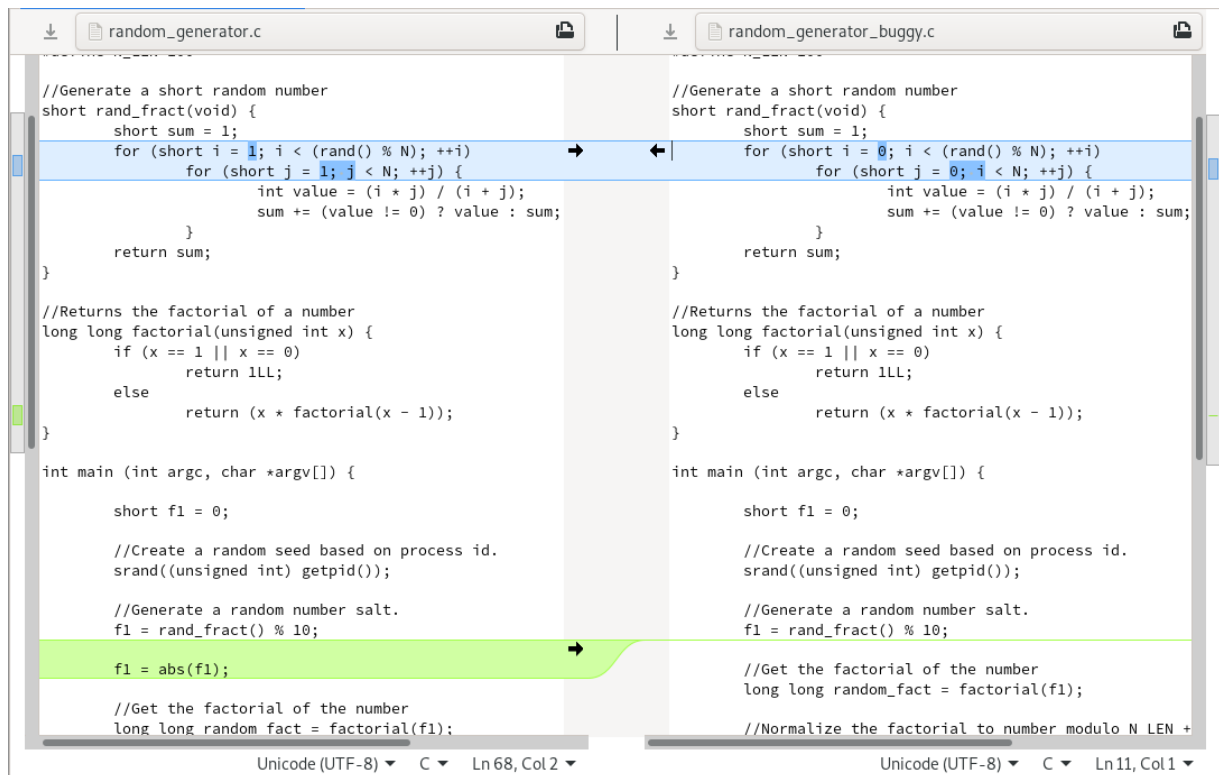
random_generator.c

//Generate a short random number
short rand_fract(void) {
short sum = 1;
for (short i = 1; i < (rand() % N); ++i)
for (short j = 1; j < N; ++j) {
int value = (i * j) / (i + j);
sum += (value != 0) ? value : sum;
}
return sum;
}

//Returns the factorial of a number
long long factorial(unsigned int x) {
if (x == 1 || x == 0)
return 1LL;
else
return (x * factorial(x - 1));
}

int main (int argc, char *argv[]) {

short f1 = 0;

//Create a random seed based on process id.
srand((unsigned int) getpid());

//Generate a random number salt.
f1 = rand_fract() % 10;

f1 = abs(f1);

//Get the factorial of the number
long long random_fact = factorial(f1);

Unicode (UTF-8) C Ln 68, Col 2

random_generator_buggy.c

//Generate a short random number
short rand_fract(void) {
short sum = 1;
for (short i = 0; i < (rand() % N); ++i)
for (short j = 0; i < N; ++j) {
int value = (i * j) / (i + j);
sum += (value != 0) ? value : sum;
}
return sum;
}

//Returns the factorial of a number
long long factorial(unsigned int x) {
if (x == 1 || x == 0)
return 1LL;
else
return (x * factorial(x - 1));
}

int main (int argc, char *argv[]) {

short f1 = 0;

//Create a random seed based on process id.
srand((unsigned int) getpid());

//Generate a random number salt.
f1 = rand_fract() % 10;

//Get the factorial of the number
long long random_fact = factorial(f1);

//Normalize the factorial to number modulo N_LEN +

Unicode (UTF-8) C Ln 11, Col 1